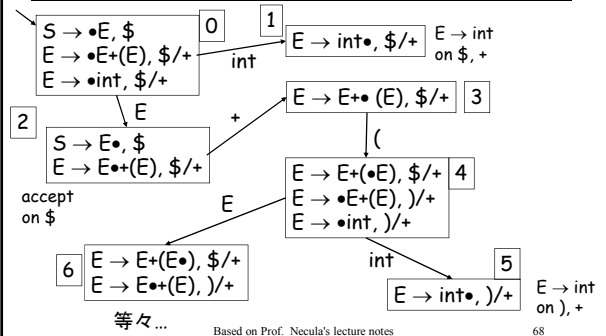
S → •E, $
E → •E+(E), $/+
E → •int, $/+

0

int

1

E → int•, $/+

E → int on $, +

E

2

S → E•, $
E → E•+(E), $/+

+

E → E+• (E), $/+

3

(

accept on $

E → E+(•E), $/+
E → •E+(E), )/+
E → •int, )/+

4

E

int

6

E → E+(E•), $/+
E → E•+(E), )/+

5

E → int•, )/+

E → int on ), +

等々...

Based on Prof. Necula's lecture notes

68